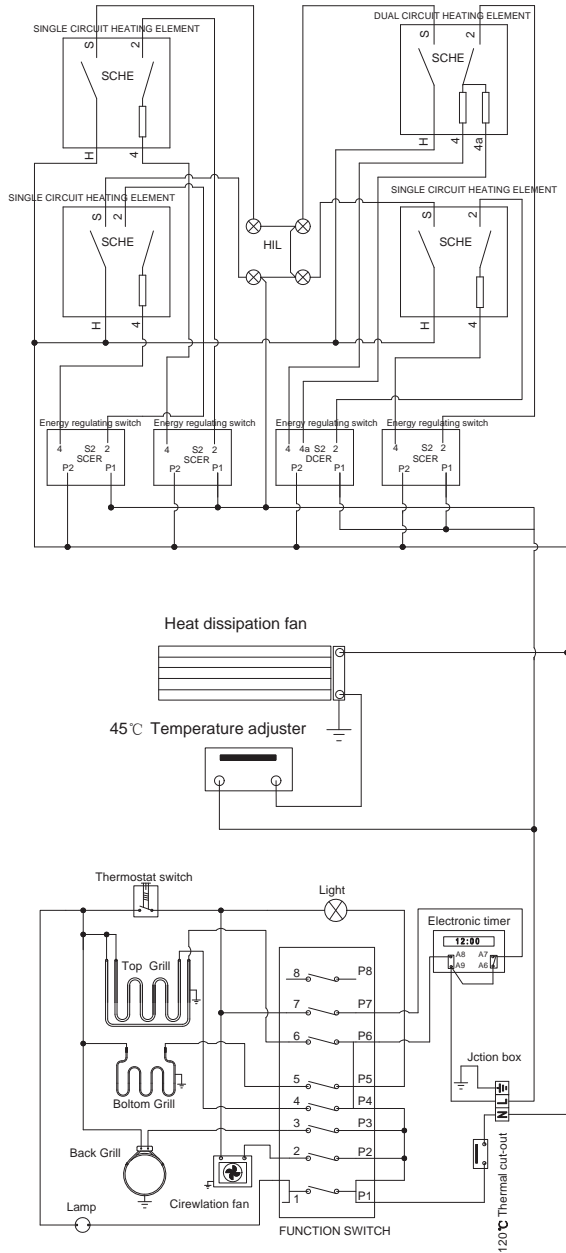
SINGLE CIRCUIT HEATING ELEMENT
S 2
SCHE
H 4

DUAL CIRCUIT HEATING ELEMENT
S 2
SCHE
H 4 4a

SINGLE CIRCUIT HEATING ELEMENT
S 2
SCHE
H 4

HIL

SINGLE CIRCUIT HEATING ELEMENT
S 2
SCHE
H 4

Energy regulating switch
4 S2 2
SCER
P2 P1

Energy regulating switch
4 S2 2
SCER
P2 P1

Energy regulating switch
4 4a S2 2
DCER
P2 P1

Energy regulating switch
4 S2 2
SCER
P2 P1

Heat dissipation fan

45℃ Temperature adjuster

Thermostat switch

Light

Electronic timer
12:00
A8 A7
A9 A6

Top Grill

8 P8
7 P7
6 P6
5 P5
4 P4
3 P3
2 P2
1 P1

Bottom Grill

Jction box
N L

Back Grill

Cirewlation fan

Lamp

FUNCTION SWITCH

120℃ Thermal cut-out